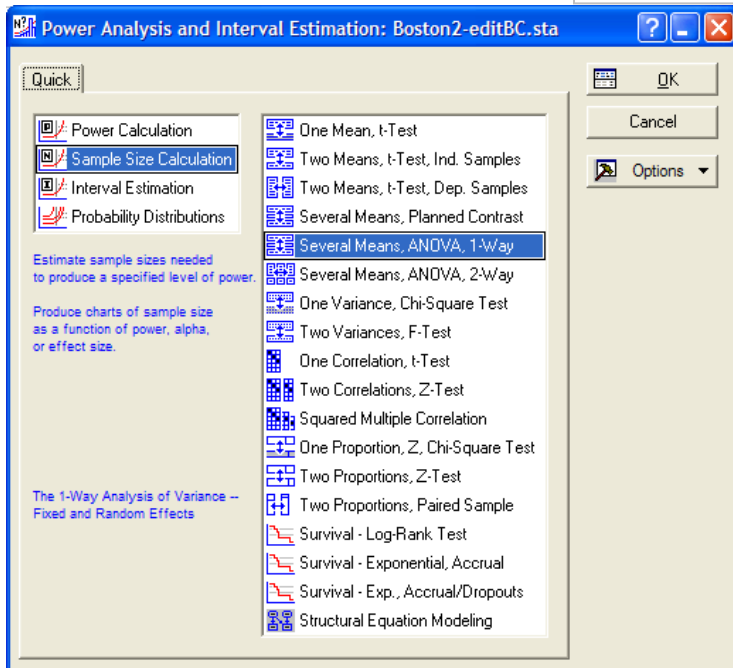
Power Analysis and Interval Estimation: Boston2-editBC.sta

Quick

Power Calculation
Sample Size Calculation
Interval Estimation
Probability Distributions

Estimate sample sizes needed to produce a specified level of power.

Produce charts of sample size as a function of power, alpha, or effect size.

The 1-Way Analysis of Variance -- Fixed and Random Effects

One Mean, t-Test
Two Means, t-Test, Ind. Samples
Two Means, t-Test, Dep. Samples
Several Means, Planned Contrast
Several Means, ANOVA, 1-Way
Several Means, ANOVA, 2-Way
One Variance, Chi-Square Test
Two Variances, F-Test
One Correlation, t-Test
Two Correlations, Z-Test
Squared Multiple Correlation
One Proportion, Z, Chi-Square Test
Two Proportions, Z-Test
Two Proportions, Paired Sample
Survival - Log-Rank Test
Survival - Exponential, Accrual
Survival - Exp., Accrual/Dropouts
Structural Equation Modeling

OK
Cancel
Options